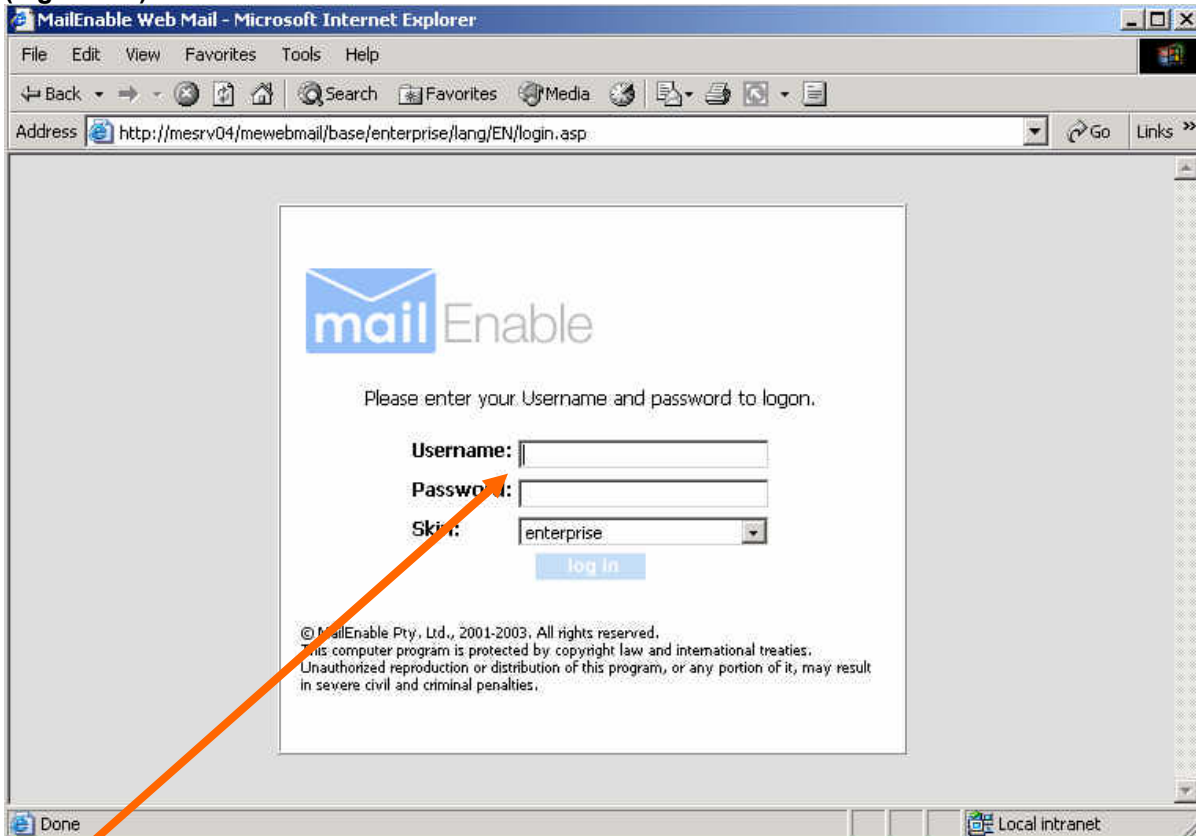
MailEnable Web Mail - Microsoft Internet Explorer

File Edit View Favorites Tools Help

Back Search Favorites Media

Address http://mesrv04/mewebmail/base/enterprise/lang/EN/login.asp Go Links »

mail Enable

Please enter your Username and password to logon.

Username:
Passwo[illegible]:
Sk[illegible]: enterprise
log in

© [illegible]ailEnable Pty. Ltd., 2001-2003. All rights reserved.
T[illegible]is computer program is protected by copyright law and international treaties. Unauthorized reproduction or distribution of this program, or any portion of it, may result in severe civil and criminal penalties.

Done Local intranet